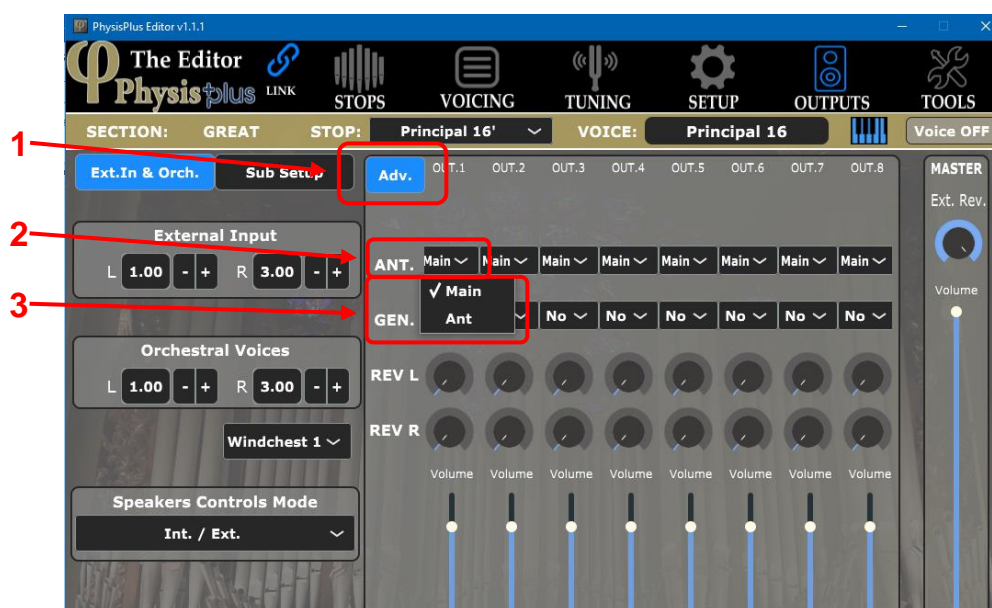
PhysisPlus Editor v1.1.1

The Editor
Physis plus LINK

STOPS
VOICING
TUNING
SETUP
OUTPUTS
TOOLS

SECTION: GREAT
STOP: Principal 16'
VOICE: Principal 16
Voice OFF

1
2
3

Ext.In & Orch.
Sub Setup

External Input
L 1.00 - + R 3.00 - +

Orchestral Voices
L 1.00 - + R 3.00 - +

Windchest 1

Speakers Controls Mode
Int. / Ext.

Adv.
OUT.1 OUT.2 OUT.3 OUT.4 OUT.5 OUT.6 OUT.7 OUT.8

ANT. Main Main Main Main Main Main Main Main
√ Main
Ant
GEN. No No No No No No

REV L
REV R

Volume Volume Volume Volume Volume Volume Volume Volume

MASTER
Ext. Rev.
Volume